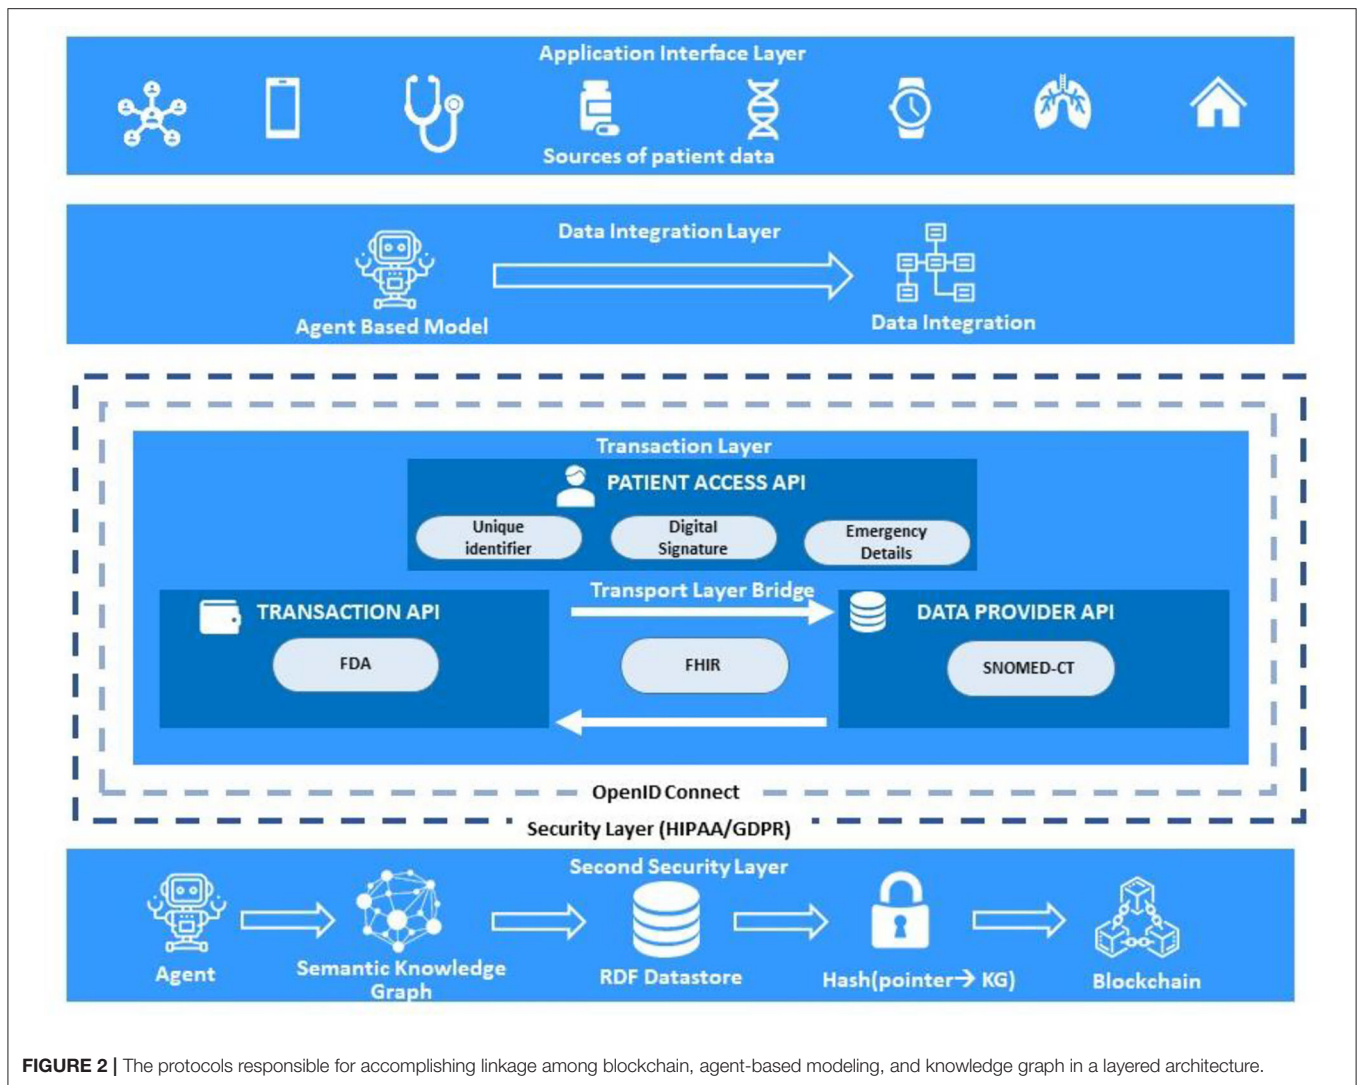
Application Interface Layer

Sources of patient data

Data Integration Layer

Agent Based Model

Data Integration

Transaction Layer

PATIENT ACCESS API

Unique identifier

Digital Signature

Emergency Details

TRANSACTION API

FDA

Transport Layer Bridge

FHIR

DATA PROVIDER API

SNOMED-CT

OpenID Connect

Security Layer (HIPAA/GDPR)

Second Security Layer

Agent

Semantic Knowledge Graph

RDF Datastore

Hash(pointer→ KG)

Blockchain

**FIGURE 2 |** The protocols responsible for accomplishing linkage among blockchain, agent-based modeling, and knowledge graph in a layered architecture.